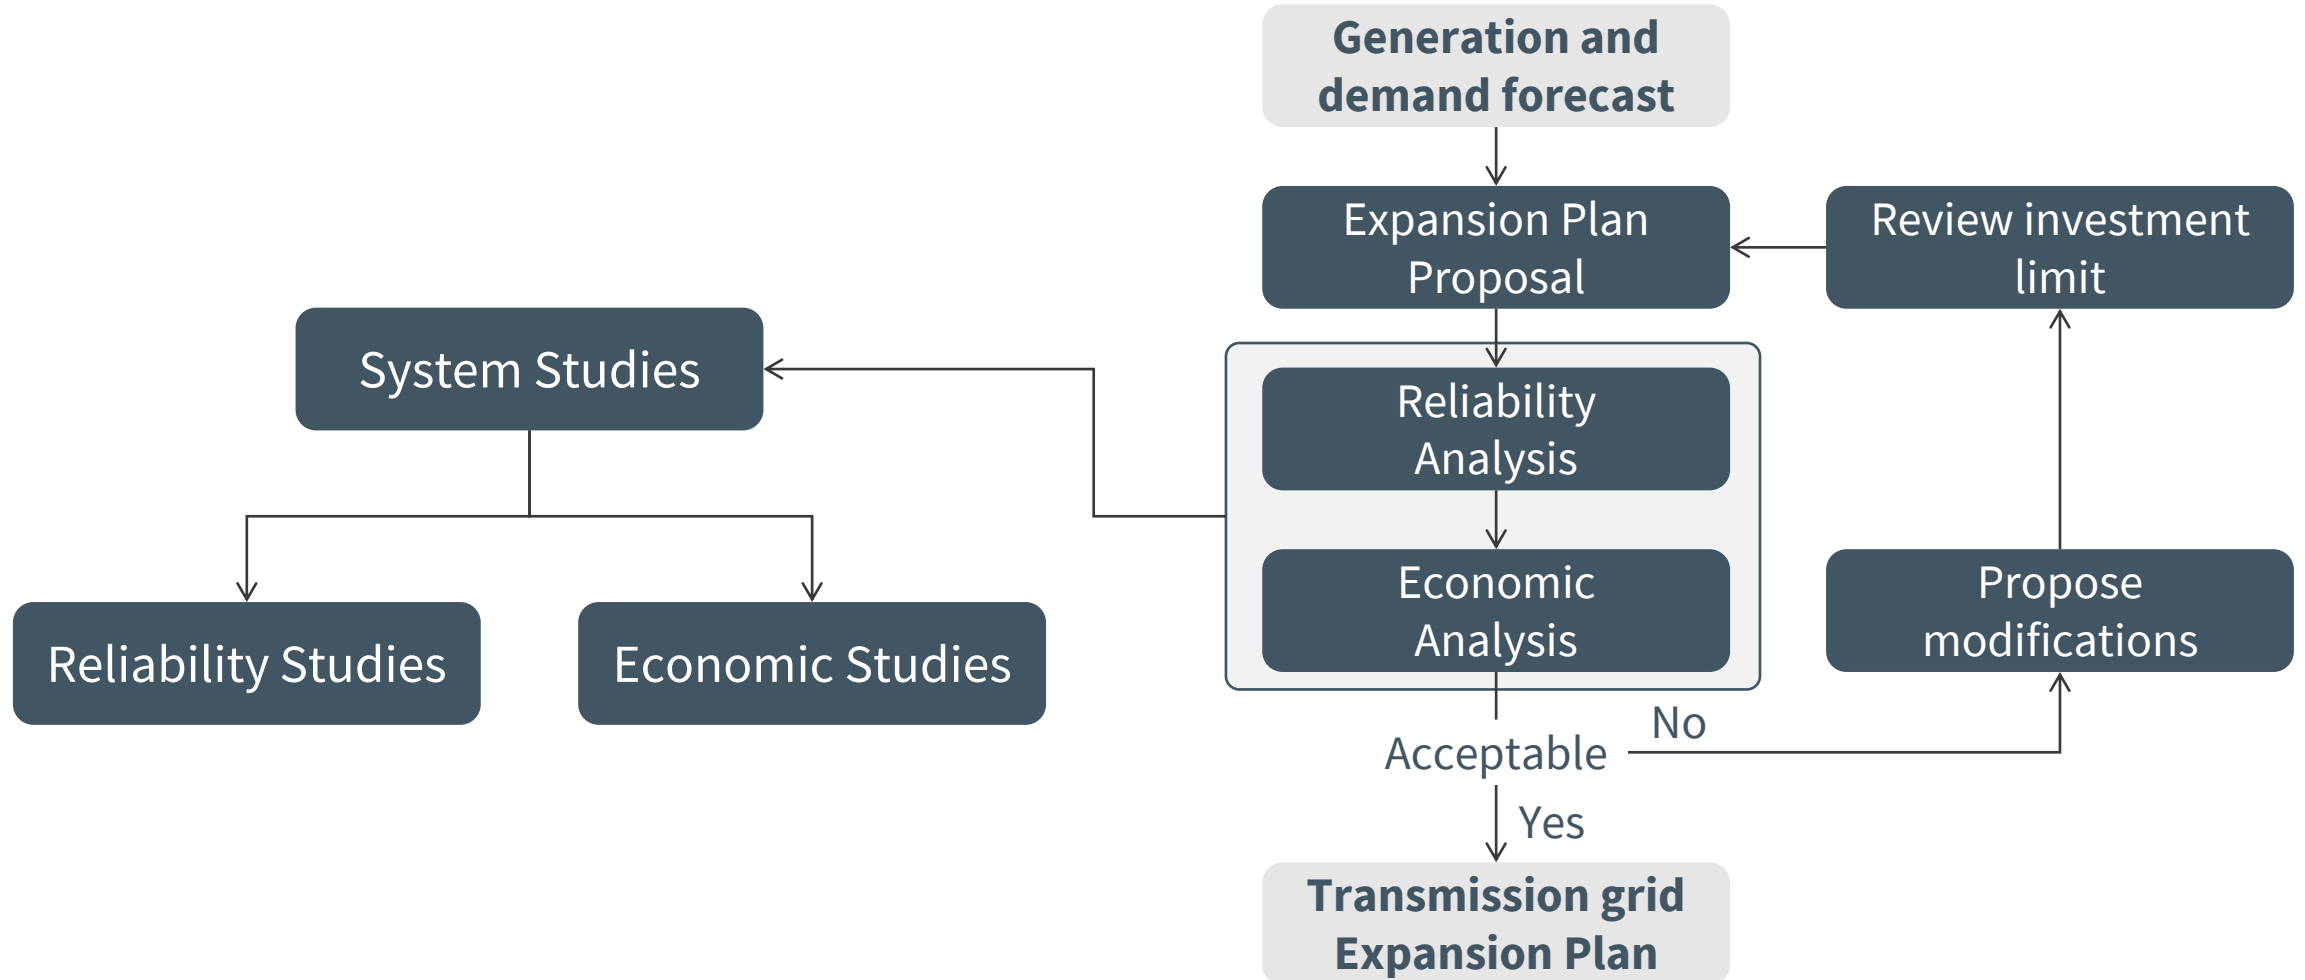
Generation and demand forecast

Expansion Plan Proposal

Review investment limit

System Studies

Reliability Analysis

Economic Analysis

Propose modifications

Reliability Studies

Economic Studies

No

Acceptable

Yes

Transmission grid Expansion Plan